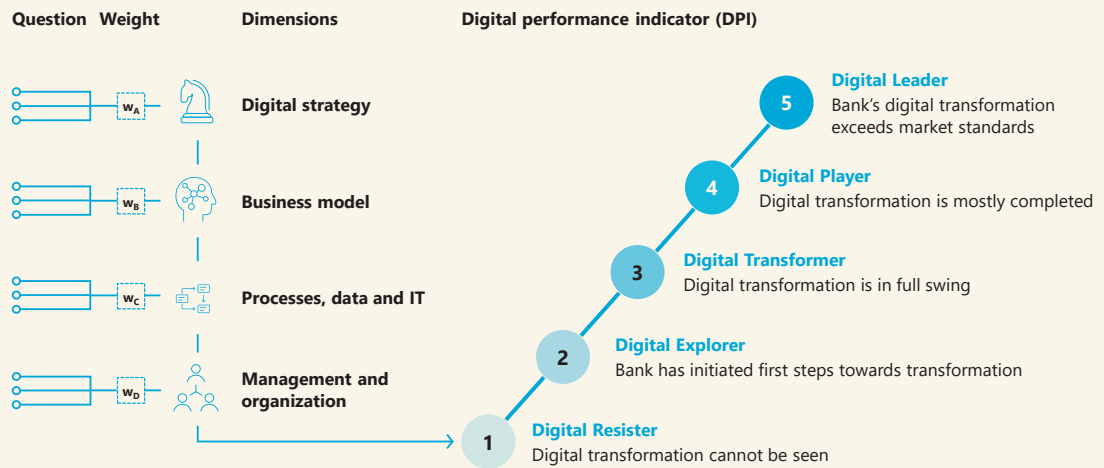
Question Weight Dimensions Digital performance indicator (DPI)

$w_A$ Digital strategy

$w_B$ Business model

$w_C$ Processes, data and IT

$w_D$ Management and organization

5 Digital Leader
Bank's digital transformation exceeds market standards

4 Digital Player
Digital transformation is mostly completed

3 Digital Transformer
Digital transformation is in full swing

2 Digital Explorer
Bank has initiated first steps towards transformation

1 Digital Resister
Digital transformation cannot be seen